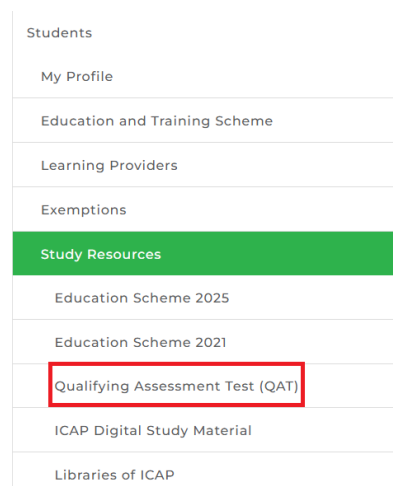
Students

My Profile

Education and Training Scheme

Learning Providers

Exemptions

Study Resources

Education Scheme 2025

Education Scheme 2021

Qualifying Assessment Test (QAT)

ICAP Digital Study Material

Libraries of ICAP